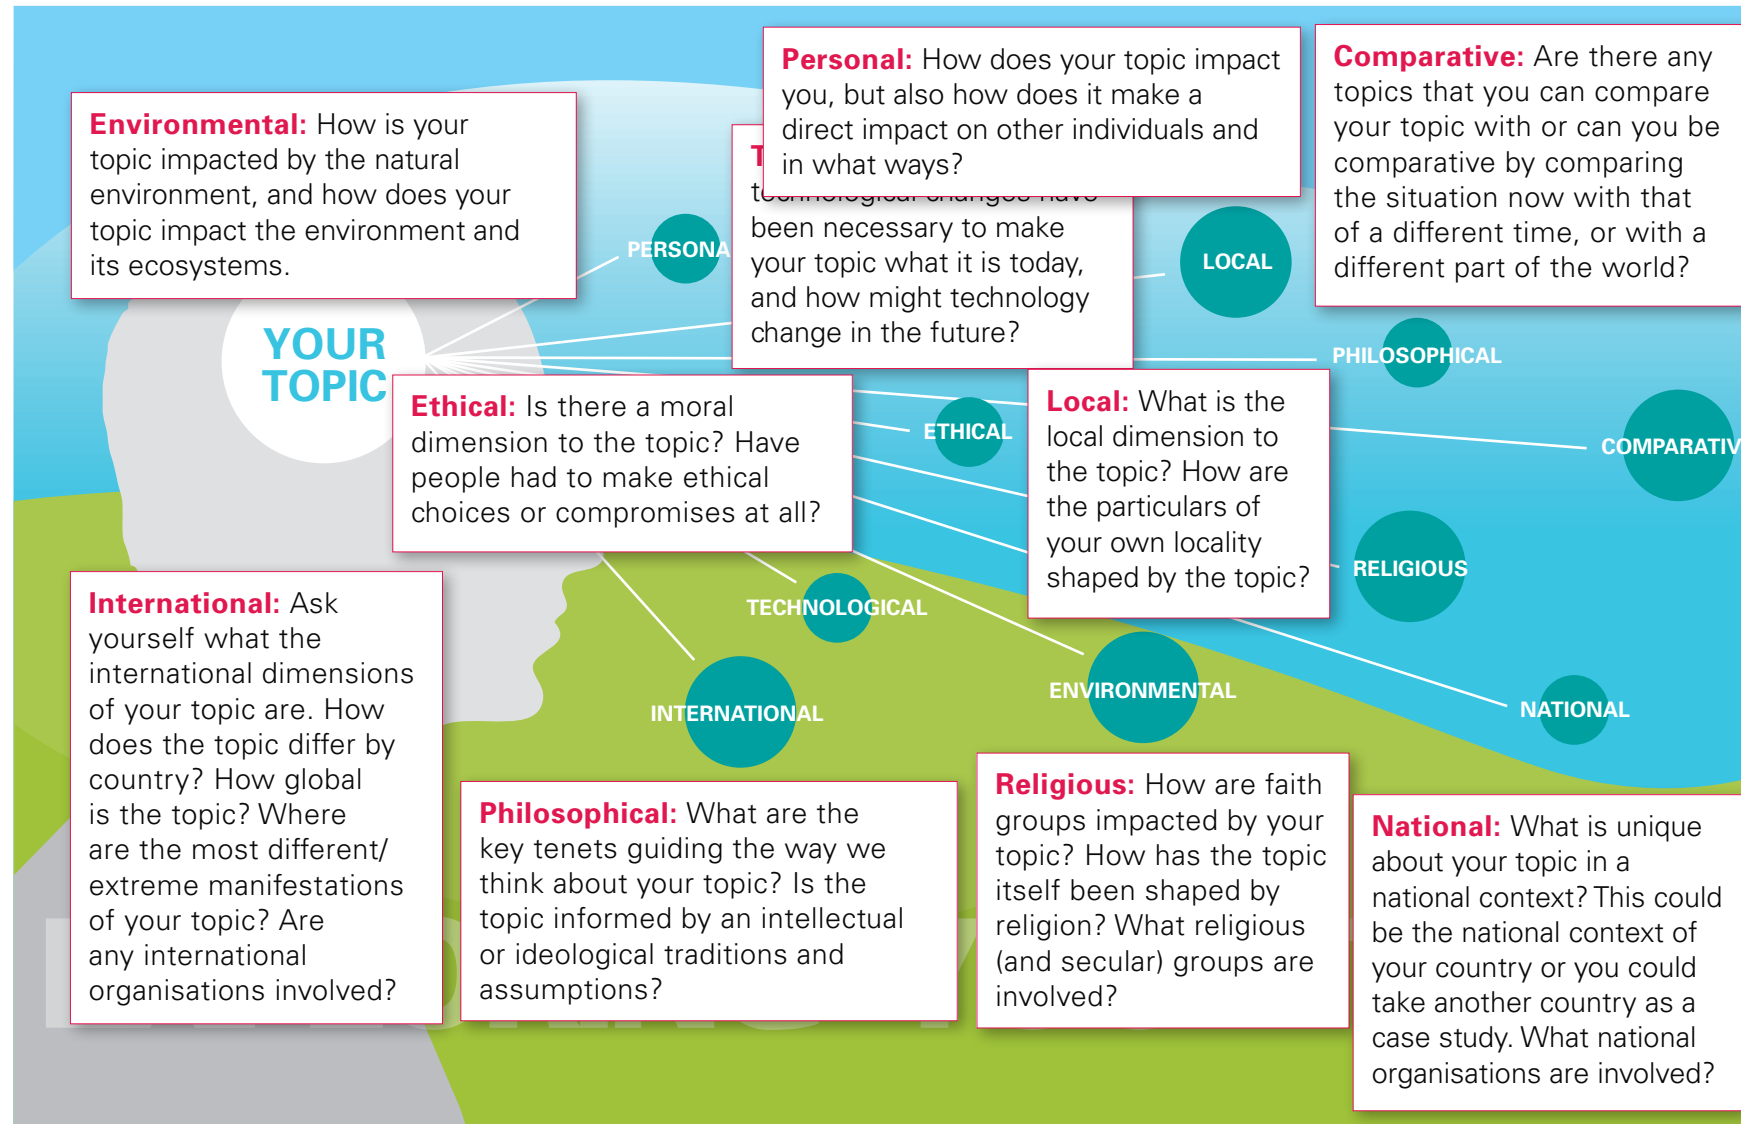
**Environmental:** How is your topic impacted by the natural environment, and how does your topic impact the environment and its ecosystems.

**Personal:** How does your topic impact you, but also how does it make a direct impact on other individuals and in what ways?

T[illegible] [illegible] been necessary to make your topic what it is today, and how might technology change in the future?

**Comparative:** Are there any topics that you can compare your topic with or can you be comparative by comparing the situation now with that of a different time, or with a different part of the world?

PERSONA

LOCAL

YOUR TOPIC

PHILOSOPHICAL

**Ethical:** Is there a moral dimension to the topic? Have people had to make ethical choices or compromises at all?

ETHICAL

**Local:** What is the local dimension to the topic? How are the particulars of your own locality shaped by the topic?

COMPARATIV

RELIGIOUS

**International:** Ask yourself what the international dimensions of your topic are. How does the topic differ by country? How global is the topic? Where are the most different/ extreme manifestations of your topic? Are any international organisations involved?

TECHNOLOGICAL

INTERNATIONAL

ENVIRONMENTAL

NATIONAL

**Philosophical:** What are the key tenets guiding the way we think about your topic? Is the topic informed by an intellectual or ideological traditions and assumptions?

**Religious:** How are faith groups impacted by your topic? How has the topic itself been shaped by religion? What religious (and secular) groups are involved?

**National:** What is unique about your topic in a national context? This could be the national context of your country or you could take another country as a case study. What national organisations are involved?